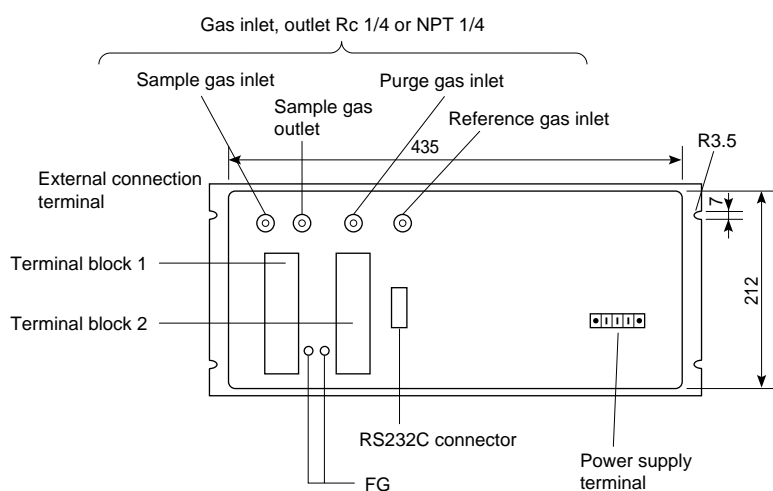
Gas inlet, outlet Rc 1/4 or NPT 1/4

Sample gas inlet

Sample gas outlet

Purge gas inlet

Reference gas inlet

435

R3.5

External connection terminal

7

Terminal block 1

Terminal block 2

212

RS232C connector

Power supply terminal

FG